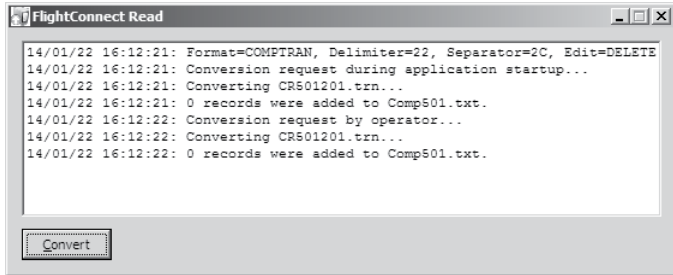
FlightConnect Read

14/01/22 16:12:21: Format=COMPTRAN, Delimiter=22, Separator=2C, Edit=DELETE
14/01/22 16:12:21: Conversion request during application startup...
14/01/22 16:12:21: Converting CR501201.trn...
14/01/22 16:12:21: 0 records were added to Comp501.txt.
14/01/22 16:12:22: Conversion request by operator...
14/01/22 16:12:22: Converting CR501201.trn...
14/01/22 16:12:22: 0 records were added to Comp501.txt.

Convert